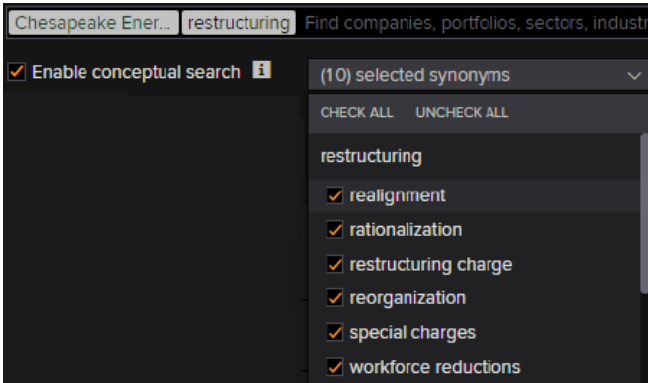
Chesapeake Ener... restructuring Find companies, portfolios, sectors, industr

Enable conceptual search i

(10) selected synonyms

CHECK ALL UNCHECK ALL

restructuring

realignment

rationalization

restructuring charge

reorganization

special charges

workforce reductions